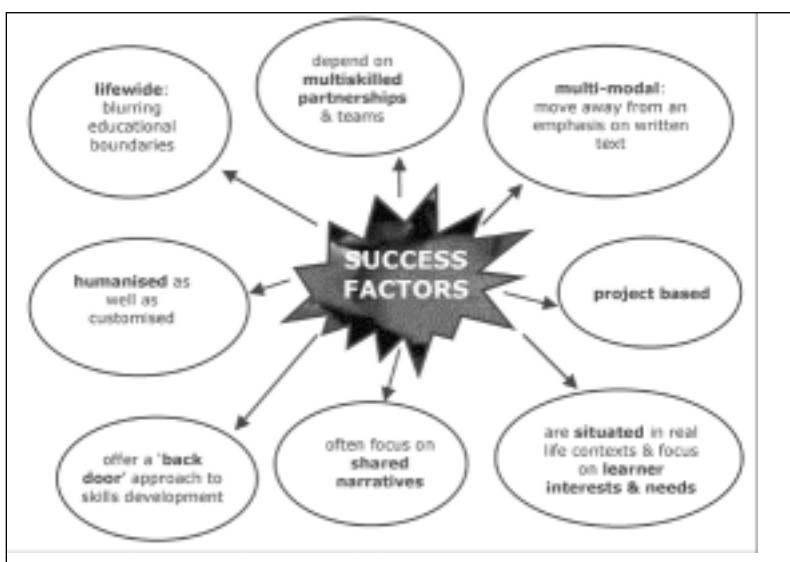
lifewide: blurring educational boundaries

depend on multiskilled partnerships & teams

multi-modal: move away from an emphasis on written text

SUCCESS FACTORS

humanised as well as customised

project based

offer a 'back door' approach to skills development

often focus on shared narratives

are situated in real life contexts & focus on learner interests & needs